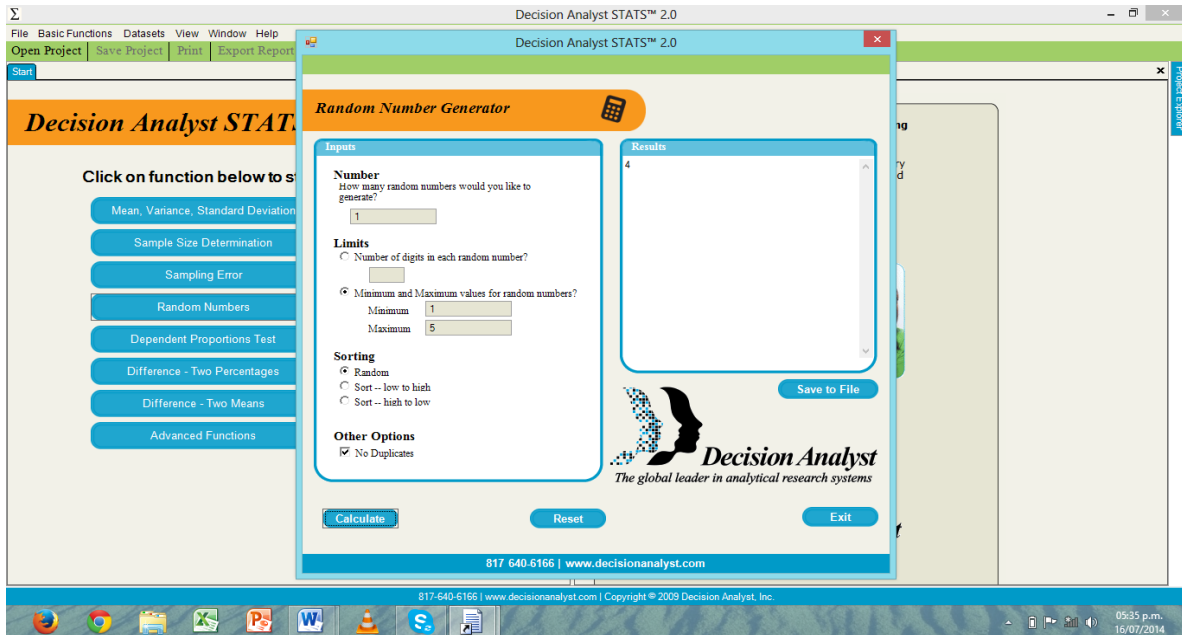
Σ
Decision Analyst STATS™ 2.0

File Basic Functions Datasets View Window Help

Open Project | Save Project | Print | Export Report

Start

Decision Analyst STAT

Click on function below to st

Mean, Variance, Standard Deviation

Sample Size Determination

Sampling Error

Random Numbers

Dependent Proportions Test

Difference - Two Percentages

Difference - Two Means

Advanced Functions

Project Explorer

Decision Analyst STATS™ 2.0

Random Number Generator

Inputs

Number
How many random numbers would you like to generate?

1

Limits
Number of digits in each random number?

Minimum and Maximum values for random numbers?
Minimum 1
Maximum 5

Sorting
Random
Sort -- low to high
Sort -- high to low

Other Options
No Duplicates

Results
4

Save to File

Decision Analyst
The global leader in analytical research systems

Calculate

Reset

Exit

817 640-6166 | www.decisionanalyst.com

817-640-6166 | www.decisionanalyst.com | Copyright © 2009 Decision Analyst, Inc.

05:35 p.m.
16/07/2014